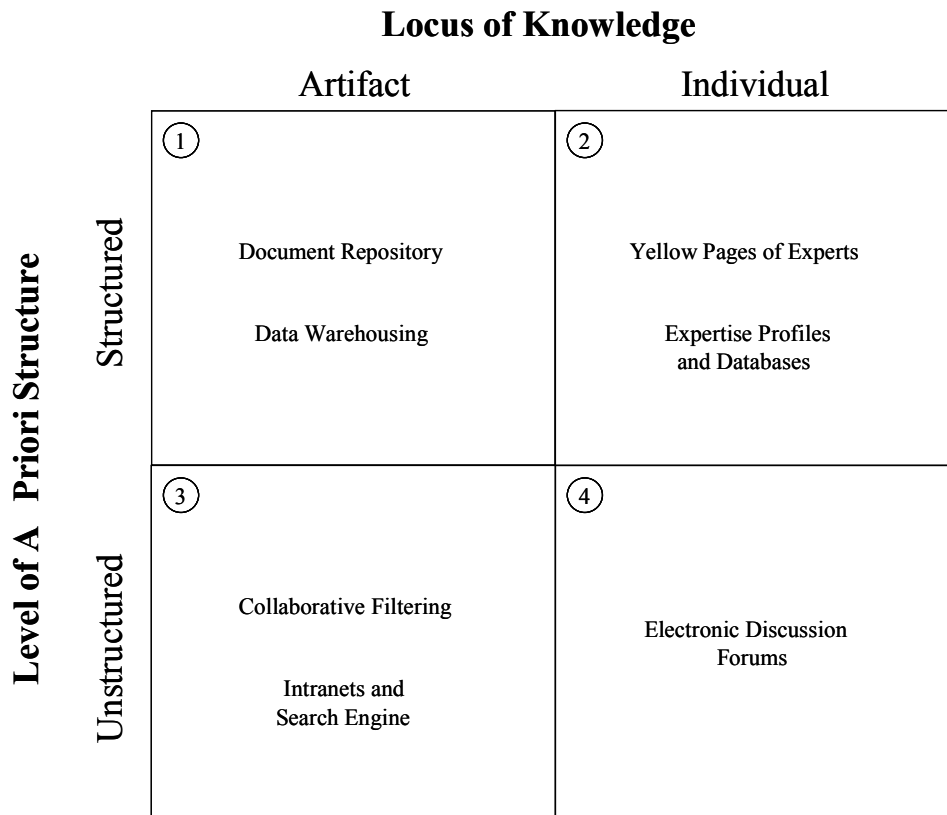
Locus of Knowledge

Artifact

Individual

Level of A Priori Structure

Structured

Unstructured

1

Document Repository

Data Warehousing

2

Yellow Pages of Experts

Expertise Profiles and Databases

3

Collaborative Filtering

Intranets and Search Engine

4

Electronic Discussion Forums